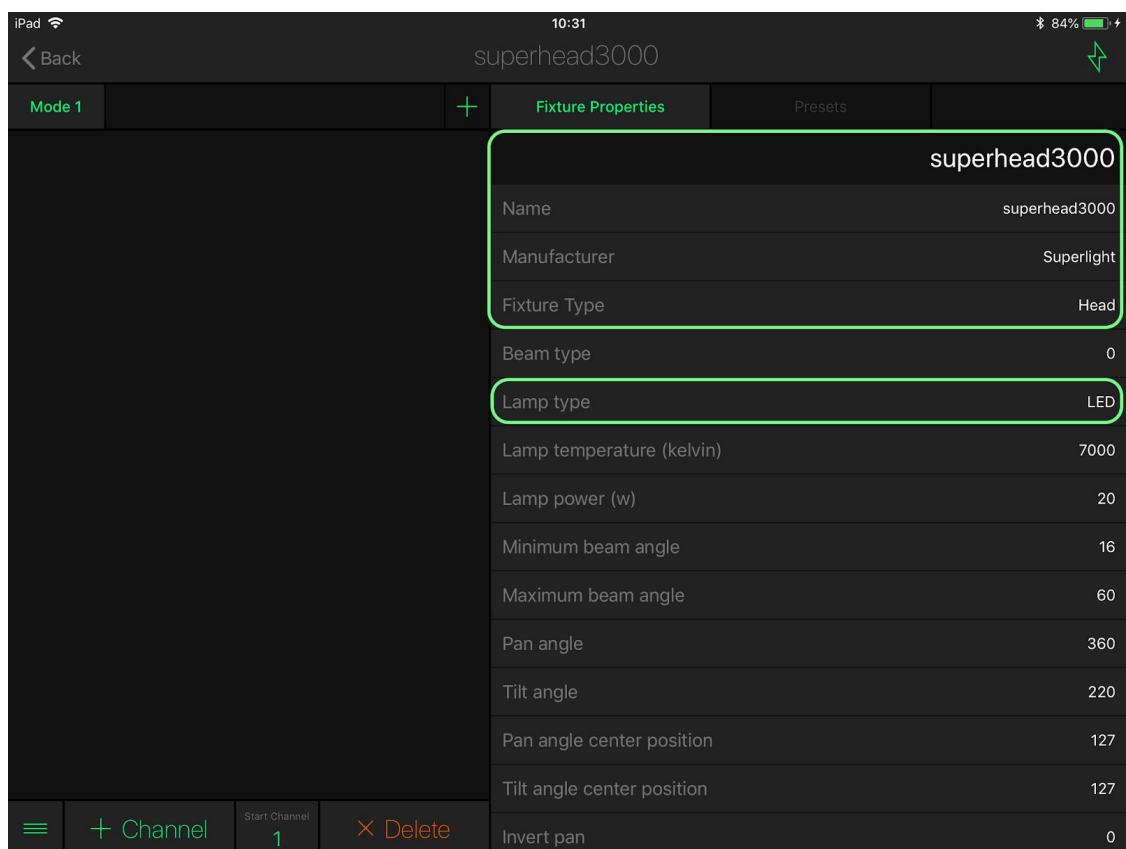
iPad 10:31 84%

Back superhead3000

Mode 1 + Fixture Properties Presets

superhead3000

| | |
|---|---|
| Name | superhead3000 |
| Manufacturer | Superlight |
| Fixture Type | Head |
| Beam type | 0 |
| Lamp type | LED |
| Lamp temperature (kelvin) | 7000 |
| Lamp power (w) | 20 |
| Minimum beam angle | 16 |
| Maximum beam angle | 60 |
| Pan angle | 360 |
| Tilt angle | 220 |
| Pan angle center position | 127 |
| Tilt angle center position | 127 |
| Invert pan | 0 |

+ Channel Start Channel 1 × Delete